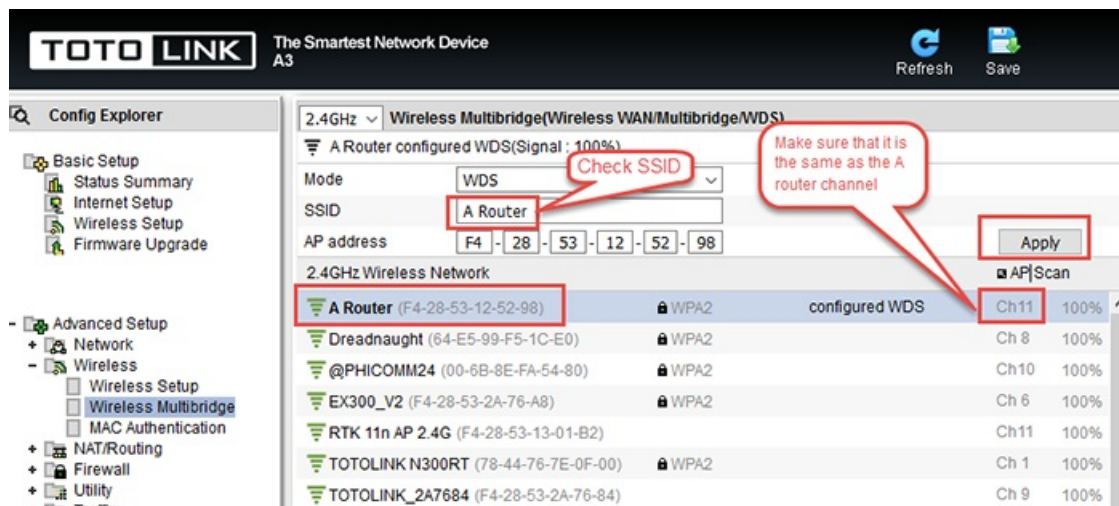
TOTOLINK
The Smartest Network Device
A3
Refresh
Save

Config Explorer

Basic Setup
Status Summary
Internet Setup
Wireless Setup
Firmware Upgrade

- Advanced Setup
+ Network
- Wireless
Wireless Setup
Wireless Multibridge
MAC Authentication
+ NAT/Routing
+ Firewall
+ Utility

2.4GHz Wireless Multibridge(Wireless WAN/Multibridge/WDS)
A Router configured WDS(Signal : 100%)
Check SSID
Make sure that it is the same as the A router channel
Mode WDS
SSID A Router
AP address F4 - 28 - 53 - 12 - 52 - 98
Apply
2.4GHz Wireless Network
AP Scan

| | | | | |
|---|---|---|---|---|
| A Router (F4-28-53-12-52-98) | WPA2 | configured WDS | Ch11 | 100% |
| Dreadnaught (64-E5-99-F5-1C-E0) | WPA2 | | Ch 8 | 100% |
| @PHICOMM24 (00-6B-8E-FA-54-80) | WPA2 | | Ch10 | 100% |
| EX300_V2 (F4-28-53-2A-76-A8) | WPA2 | | Ch 6 | 100% |
| RTK 11n AP 2.4G (F4-28-53-13-01-B2) | | | Ch11 | 100% |
| TOTOLINK N300RT (78-44-76-7E-0F-00) | WPA2 | | Ch 1 | 100% |
| TOTOLINK_2A7684 (F4-28-53-2A-76-84) | | | Ch 9 | 100% |